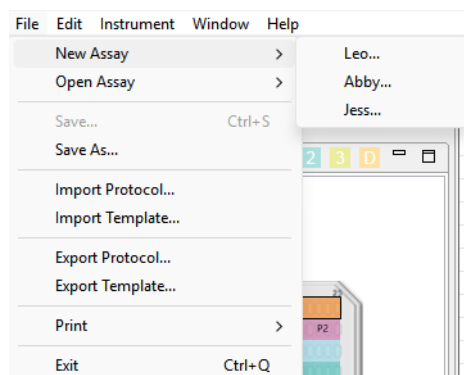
File Edit Instrument Window Help

New Assay >
Open Assay >

Leo...
Abby...
Jess...

Save... Ctrl+S
Save As...

Import Protocol...
Import Template...

Export Protocol...
Export Template...

Print >

Exit Ctrl+Q

2 3 D

P2